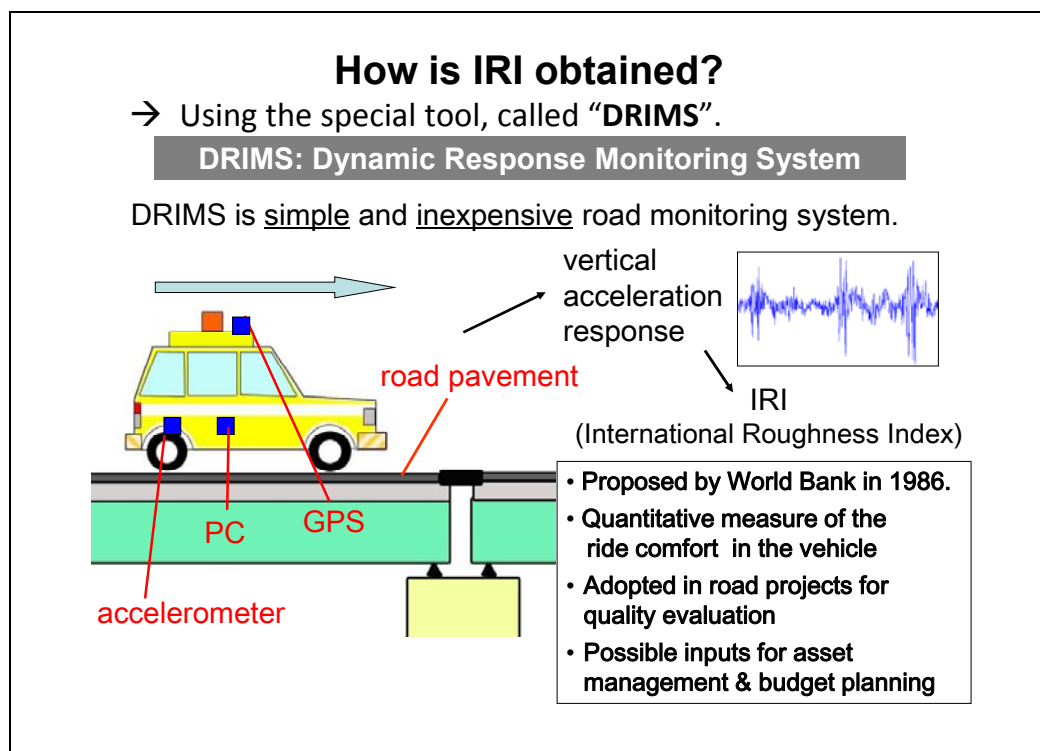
How is IRI obtained?

→ Using the special tool, called "**DRIMS**".

DRIMS: Dynamic Response Monitoring System

DRIMS is simple and inexpensive road monitoring system.

vertical acceleration response

IRI
(International Roughness Index)

road pavement

PC

GPS

accelerometer

• Proposed by World Bank in 1986.
• Quantitative measure of the ride comfort in the vehicle
• Adopted in road projects for quality evaluation
• Possible inputs for asset management & budget planning